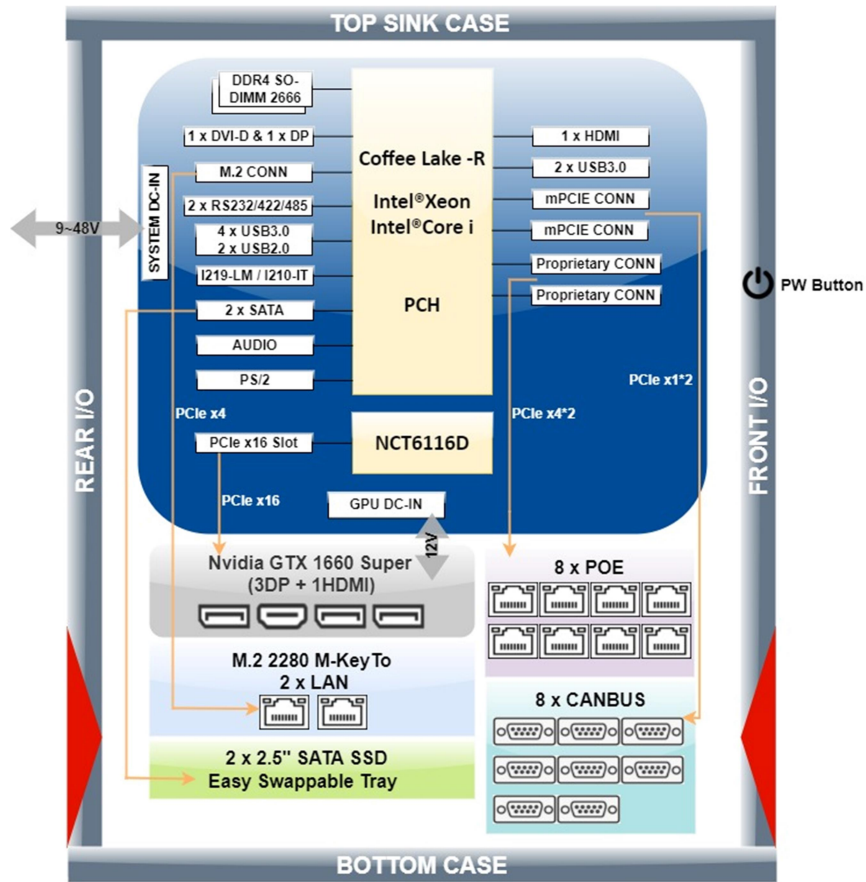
TOP SINK CASE

DDR4 SO-DIMM 2666

1 x DVI-D & 1 x DP

M.2 CONN

2 x RS232/422/485

4 x USB3.0
2 x USB2.0

I219-LM / I210-IT

2 x SATA

AUDIO

PS/2

SYSTEM DC-IN

9~48V

Coffee Lake -R

Intel®Xeon
Intel®Core i

PCH

1 x HDMI

2 x USB3.0

mPCIE CONN

mPCIE CONN

Proprietary CONN

Proprietary CONN

PW Button

PCIe x1*2

PCIe x4

PCIe x4*2

PCIe x16 Slot

NCT6116D

PCIe x16

GPU DC-IN

12V

REAR I/O

FRONT I/O

Nvidia GTX 1660 Super
(3DP + 1HDMI)

8 x POE

M.2 2280 M-KeyTo
2 x LAN

8 x CANBUS

2 x 2.5" SATA SSD
Easy Swappable Tray

BOTTOM CASE